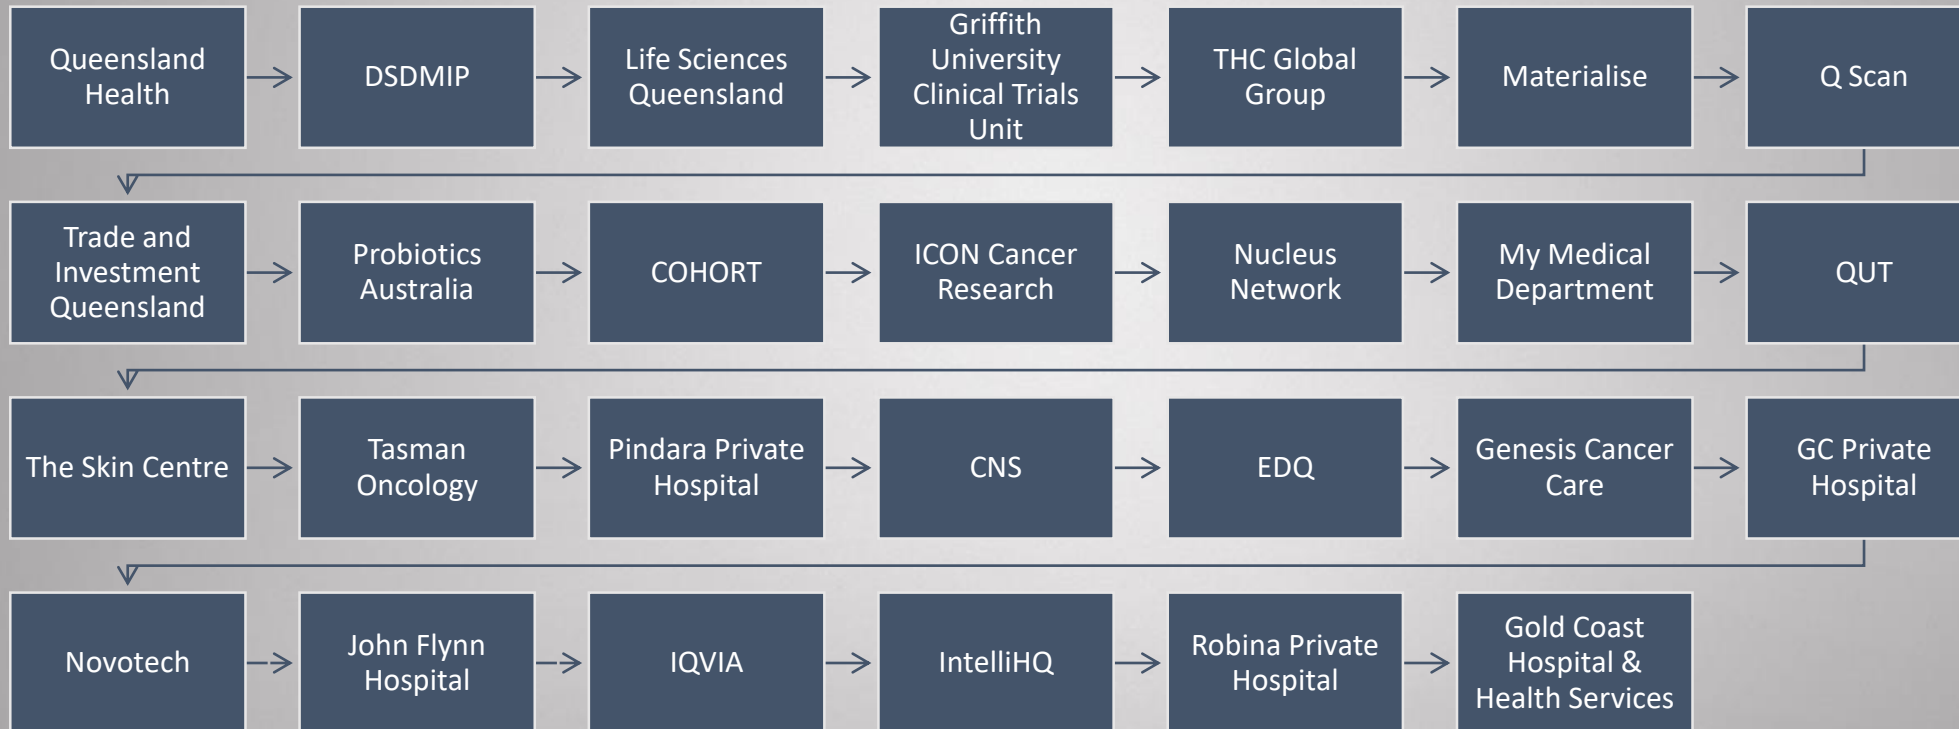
Queensland Health

DSDMIP

Life Sciences Queensland

Griffith University Clinical Trials Unit

THC Global Group

Materialise

Q Scan

Trade and Investment Queensland

Probiotics Australia

COHORT

ICON Cancer Research

Nucleus Network

My Medical Department

QUT

The Skin Centre

Tasman Oncology

Pindara Private Hospital

CNS

EDQ

Genesis Cancer Care

GC Private Hospital

Novotech

John Flynn Hospital

IQVIA

IntelliHQ

Robina Private Hospital

Gold Coast Hospital & Health Services